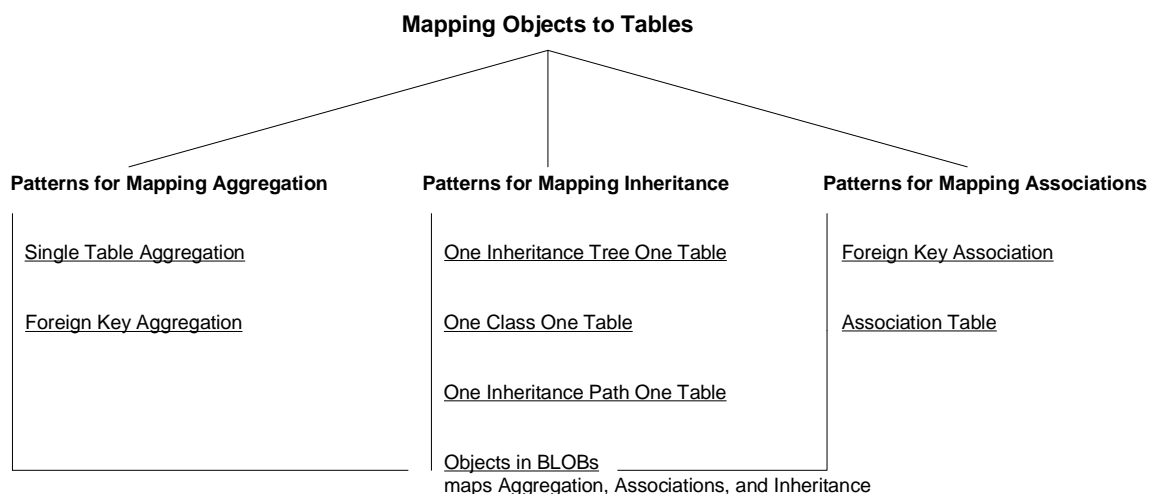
Mapping Objects to Tables

Patterns for Mapping Aggregation

Single Table Aggregation

Foreign Key Aggregation

Patterns for Mapping Inheritance

One Inheritance Tree One Table

One Class One Table

One Inheritance Path One Table

Objects in BLOBs
maps Aggregation, Associations, and Inheritance

Patterns for Mapping Associations

Foreign Key Association

Association Table